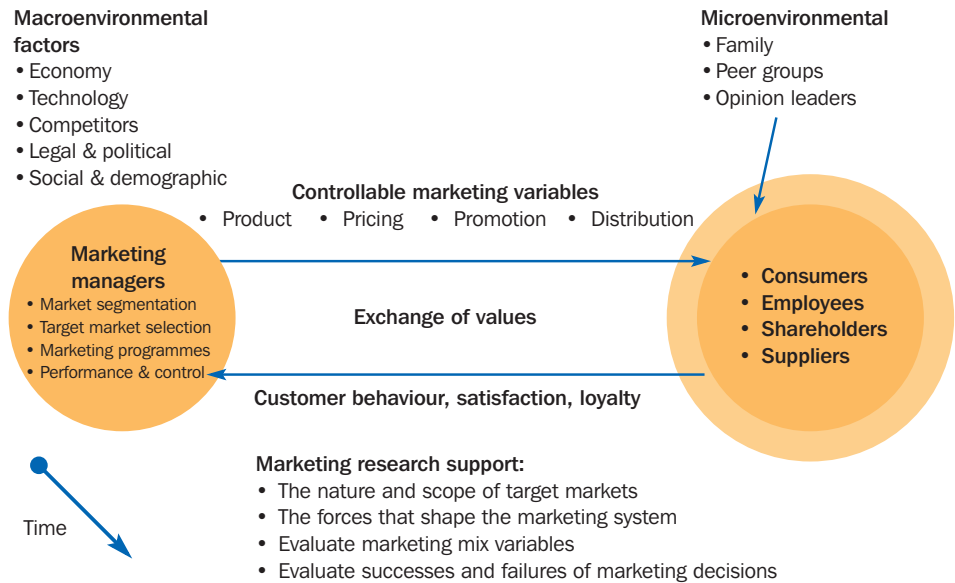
Macroenvironmental factors
• Economy
• Technology
• Competitors
• Legal & political
• Social & demographic

Microenvironmental
• Family
• Peer groups
• Opinion leaders

Controllable marketing variables
• Product • Pricing • Promotion • Distribution

Marketing managers
• Market segmentation
• Target market selection
• Marketing programmes
• Performance & control

Exchange of values

• Consumers
• Employees
• Shareholders
• Suppliers

Customer behaviour, satisfaction, loyalty

Time

Marketing research support:
• The nature and scope of target markets
• The forces that shape the marketing system
• Evaluate marketing mix variables
• Evaluate successes and failures of marketing decisions